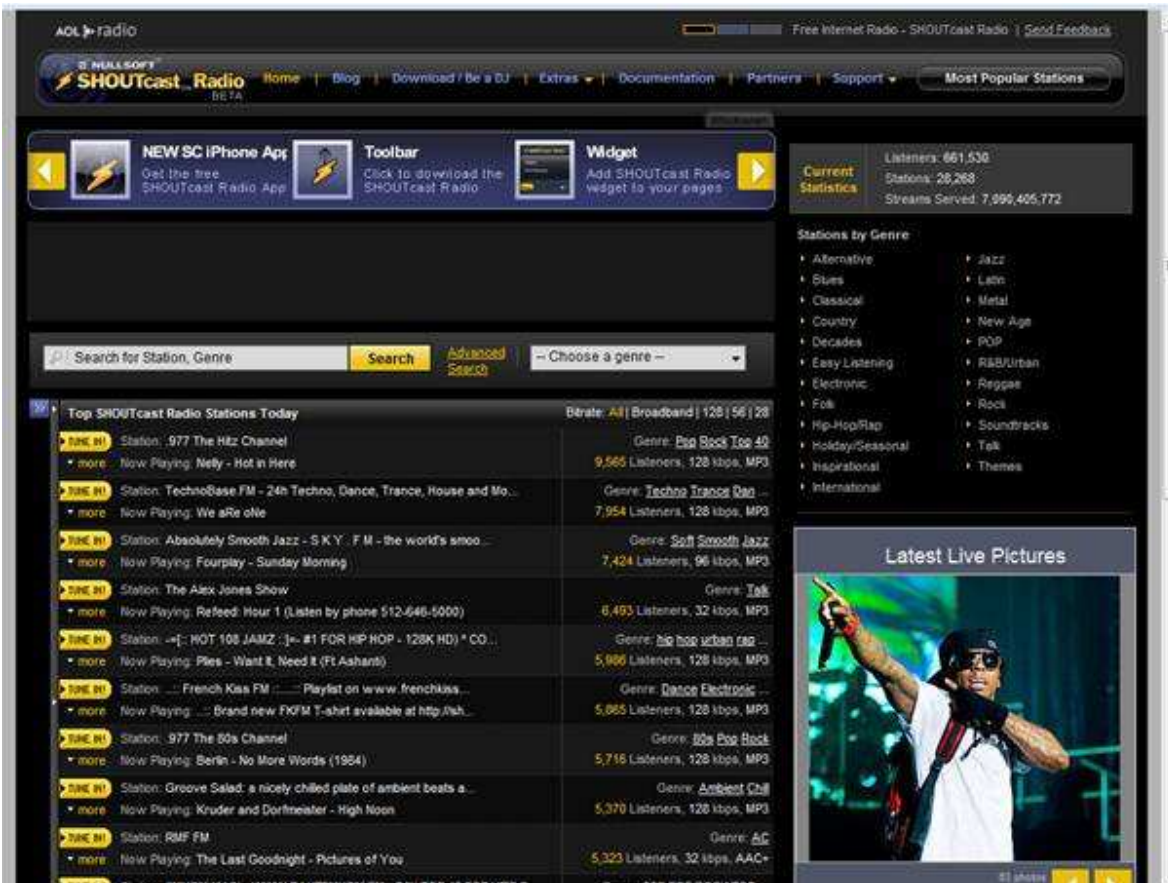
AOL radio

Free Internet Radio - SHOUTcast Radio | Send Feedback

NULLSOFT SHOUTcast Radio BETA

Home | Blog | Download / Be a DJ | Extras | Documentation | Partners | Support | Most Popular Stations

NEW SC iPhone App
Get the free SHOUTcast Radio App

Toolbar
Click to download the SHOUTcast Radio

Widget
Add SHOUTcast Radio widget to your pages

Current Statistics
Listeners: 661,530
Stations: 28,268
Streams Served: 7,090,405,772

Stations by Genre
Alternative
Blues
Classical
Country
Decades
Easy Listening
Electronic
Folk
Hip-Hop/Rap
Holiday/Seasonal
Inspirational
International
Jazz
Latin
Metal
New Age
POP
R&B/Urban
Reggae
Rock
Soundtracks
Talk
Themes

Search for Station, Genre
Search
Advanced Search
-- Choose a genre --

Top SHOUTcast Radio Stations Today
Bitrate: All | Broadband | 128 | 56 | 28

| | | |
|---|---|---|
| TUNE IN! | Station: .977 The Hitz Channel | Genre: Pop Rock Top 40 |
| more | Now Playing: Nelly - Hot in Here | 9,565 Listeners, 128 kbps, MP3 |
| TUNE IN! | Station: TechnoBase.FM - 24h Techno, Dance, Trance, House and Mo... | Genre: Techno Trance Dan... |
| more | Now Playing: We aRe oNe | 7,954 Listeners, 128 kbps, MP3 |
| TUNE IN! | Station: Absolutely Smooth Jazz - S K Y . F M - the world's smoo... | Genre: Soft Smooth Jazz |
| more | Now Playing: Fourplay - Sunday Morning | 7,424 Listeners, 96 kbps, MP3 |
| TUNE IN! | Station: The Alex Jones Show | Genre: Talk |
| more | Now Playing: Refeed: Hour 1 (Listen by phone 512-646-5000) | 6,493 Listeners, 32 kbps, MP3 |
| TUNE IN! | Station: .:=[: HOT 108 JAMZ :]=- #1 FOR HIP HOP - 128K HD) * CO... | Genre: hip hop urban rap... |
| more | Now Playing: Plies - Want It, Need It (Ft Ashanti) | 5,986 Listeners, 128 kbps, MP3 |
| TUNE IN! | Station: ..:: French Kiss FM ::..: Playlist on www.frenchkiss... | Genre: Dance Electronic |
| more | Now Playing: ..:: Brand new FKFM T-shirt available at http://sh... | 5,865 Listeners, 128 kbps, MP3 |
| TUNE IN! | Station: .977 The 80s Channel | Genre: 80s Pop Rock |
| more | Now Playing: Berlin - No More Words (1984) | 5,716 Listeners, 128 kbps, MP3 |
| TUNE IN! | Station: Groove Salad: a nicely chilled plate of ambient beats a... | Genre: Ambient Chill |
| more | Now Playing: Kruder and Dorfmeister - High Noon | 5,370 Listeners, 128 kbps, MP3 |
| TUNE IN! | Station: RMF FM | Genre: AC |
| more | Now Playing: The Last Goodnight - Pictures of You | 5,323 Listeners, 32 kbps, AAC+ |

Latest Live Pictures